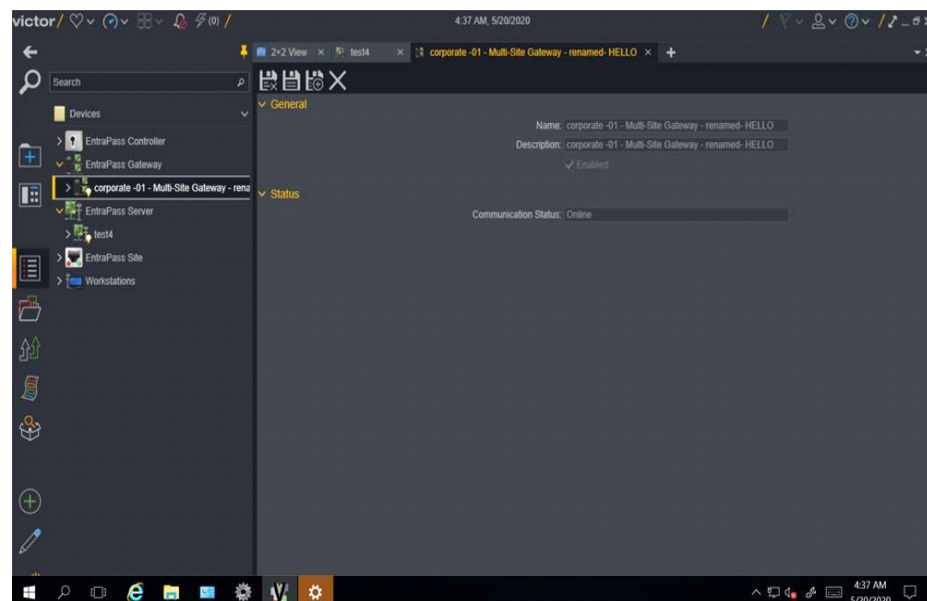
victor/ (0) /

4:37 AM, 5/20/2020

2×2 View × test4 × corporate -01 - Multi-Site Gateway - renamed- HELLO × +

Search

Devices

EntraPass Controller

EntraPass Gateway

corporate -01 - Multi-Site Gateway - rena

EntraPass Server

test4

EntraPass Site

Workstations

General

Name: corporate -01 - Multi-Site Gateway - renamed- HELLO

Description: corporate -01 - Multi-Site Gateway - renamed- HELLO

Enabled

Status

Communication Status: Online

4:37 AM 5/20/2020